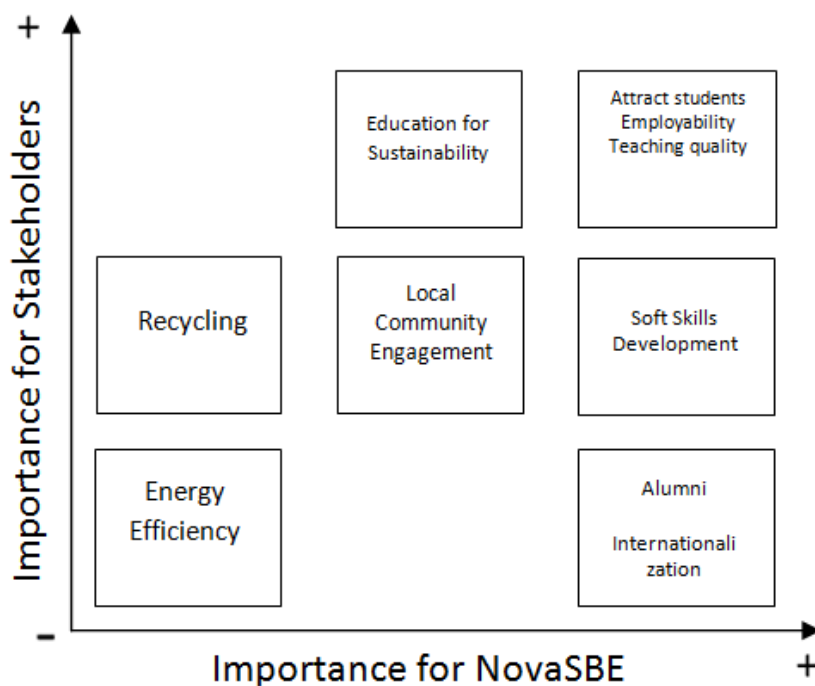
+

Importance for Stakeholders

Education for Sustainability

Attract students
Employability
Teaching quality

Recycling

Local Community Engagement

Soft Skills Development

Energy Efficiency

Alumni

Internationali zation

-

Importance for NovaSBE

+